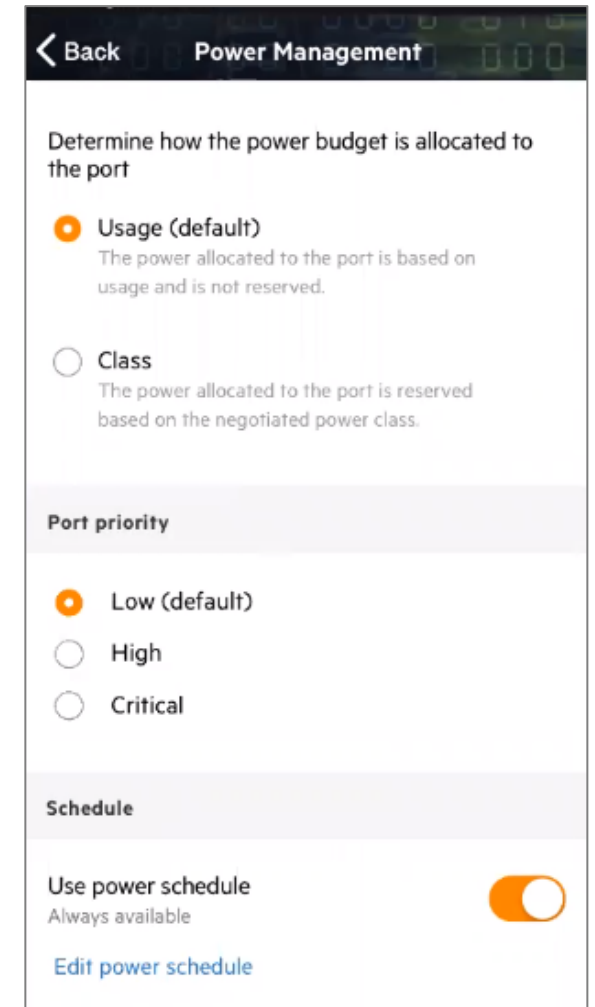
Back Power Management

Determine how the power budget is allocated to the port

Usage (default)
The power allocated to the port is based on usage and is not reserved.

Class
The power allocated to the port is reserved based on the negotiated power class.

Port priority

Low (default)

High

Critical

Schedule

Use power schedule
Always available

Edit power schedule